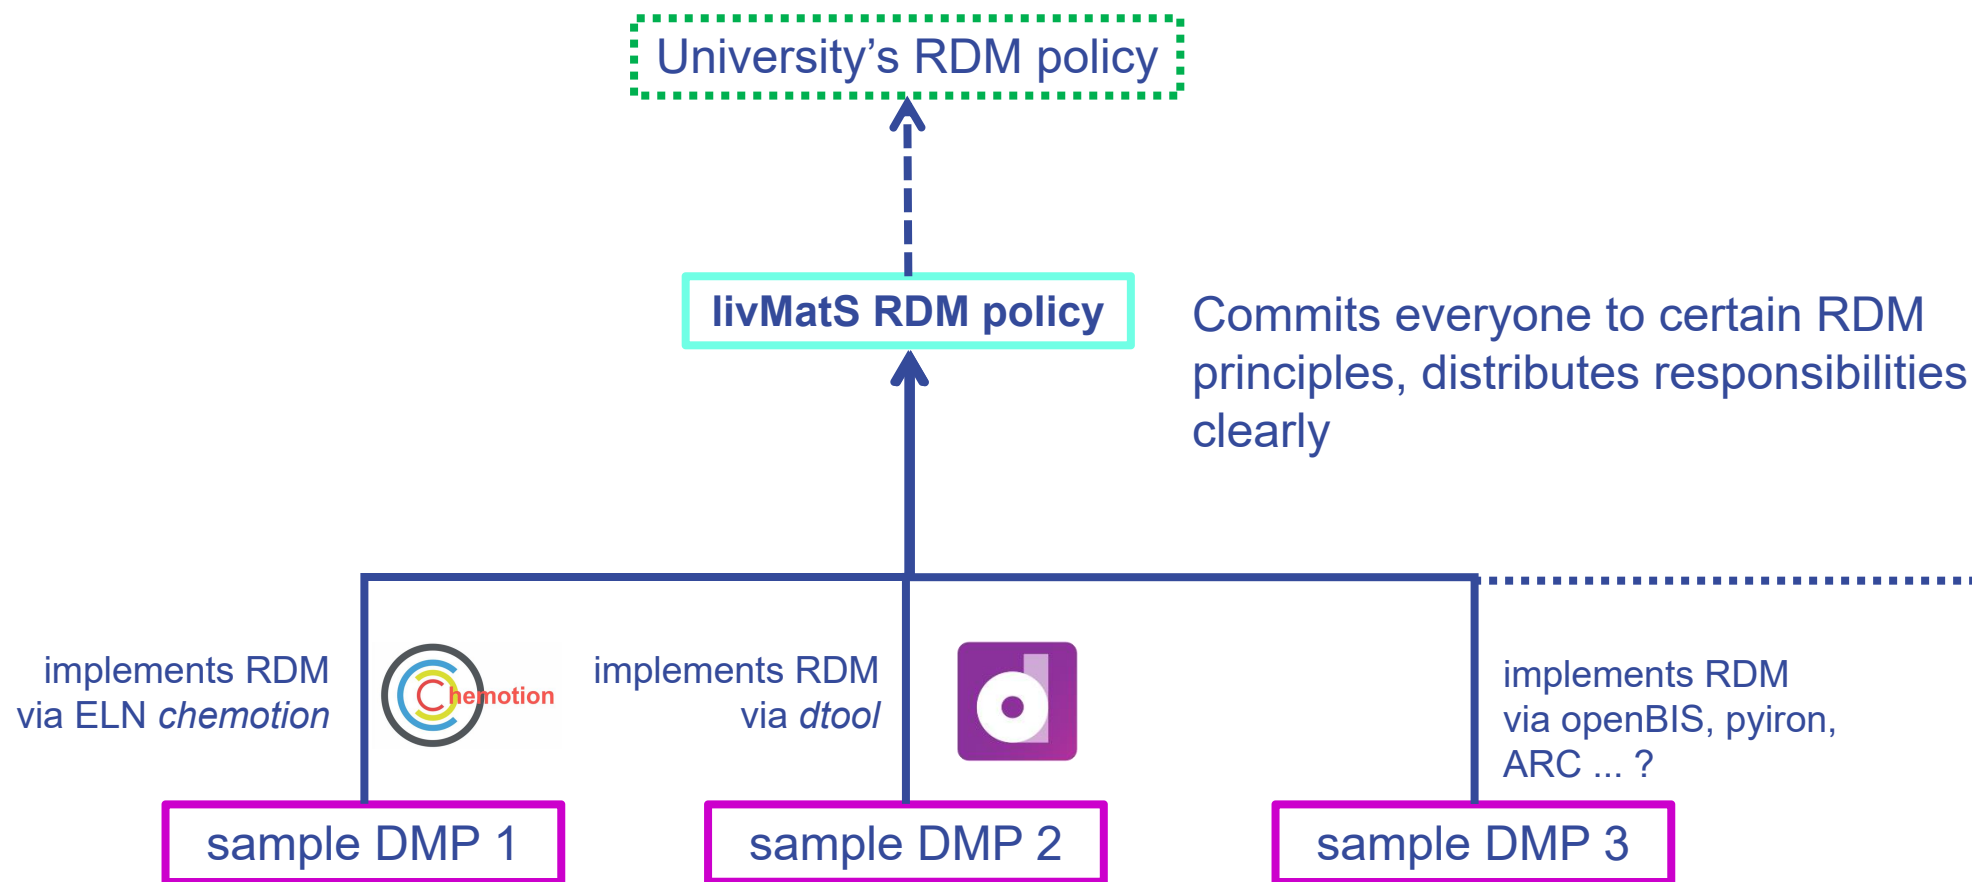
University's RDM policy

livMatS RDM policy

Commits everyone to certain RDM principles, distributes responsibilities clearly

implements RDM via ELN *chemotion*

Chemotion

implements RDM via *dtool*

implements RDM via openBIS, pyiron, ARC ... ?

sample DMP 1

sample DMP 2

sample DMP 3